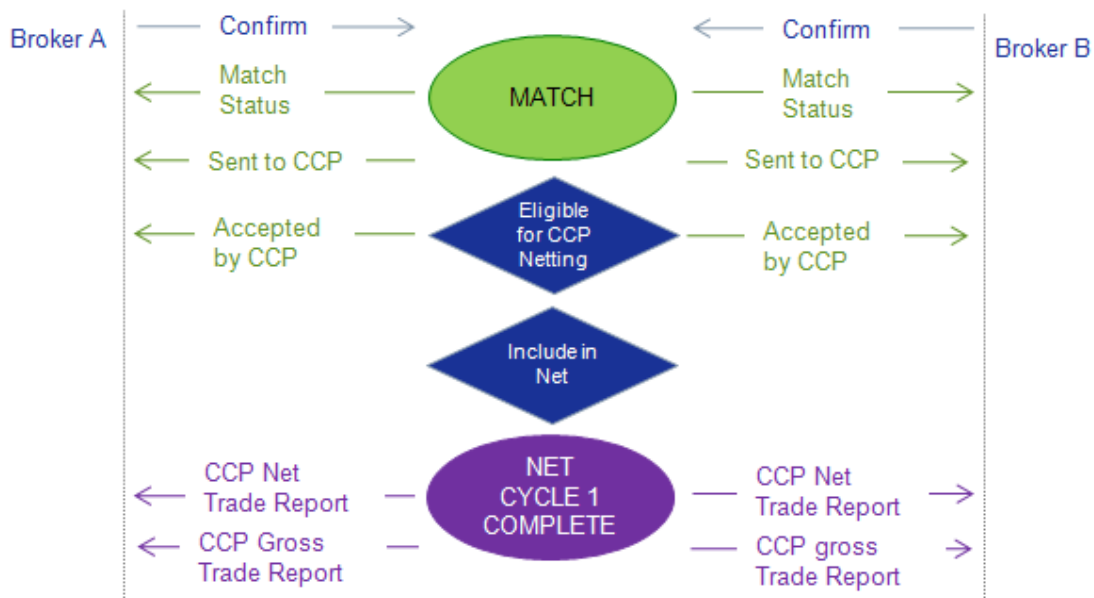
Broker A

Confirm

Confirm

Broker B

Match Status

MATCH

Match Status

Sent to CCP

Sent to CCP

Accepted by CCP

Eligible for CCP Netting

Accepted by CCP

Include in Net

CCP Net Trade Report

NET CYCLE 1 COMPLETE

CCP Net Trade Report

CCP Gross Trade Report

CCP gross Trade Report